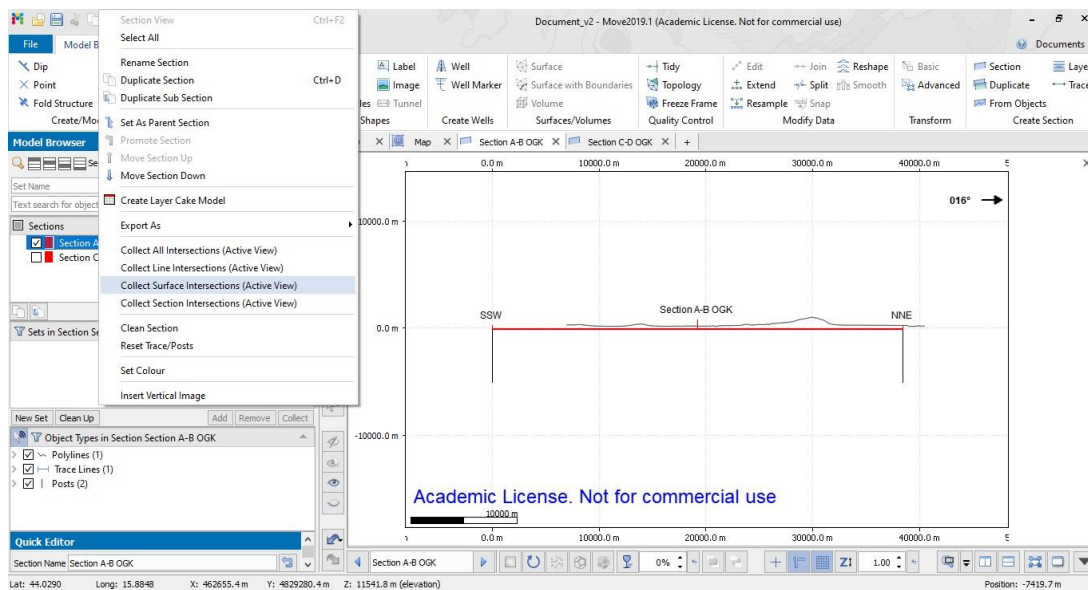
Document_v2 - Move2019.1 (Academic License. Not for commercial use)

File Model B

Documents

Dip
Point
Fold Structure
Create/Mo

Section View Ctrl+F2
Select All

Rename Section
Duplicate Section Ctrl+D
Duplicate Sub Section

Set As Parent Section
Promote Section
Move Section Up
Move Section Down

Create Layer Cake Model

Export As

Collect All Intersections (Active View)
Collect Line Intersections (Active View)
Collect Surface Intersections (Active View)
Collect Section Intersections (Active View)

Clean Section
Reset Trace/Posts

Set Colour

Insert Vertical Image

Label
Image
Tunnel
Shapes

Well
Well Marker
Create Wells

Surface
Surface with Boundaries
Volume
Surfaces/Volumes

Tidy
Topology
Freeze Frame
Quality Control

Edit
Extend
Resample
Join
Split
Snap
Reshape
Smooth
Modify Data

Basic
Advanced
Transform

Section
Duplicate
From Objects
Create Section

Laye
Trace

Model Browser

Set Name
Text search for object

Sections
Section A
Section C

Sets in Section Se

New Set Clean Up Add Remove Collect

Object Types in Section Section A-B OGK
Polylines (1)
Trace Lines (1)
Posts (2)

Quick Editor

Section Name Section A-B OGK

Map × Section A-B OGK × Section C-D OGK × +

0.0 m 10000.0 m 20000.0 m 30000.0 m 40000.0 m

016°

10000.0 m

SSW Section A-B OGK NNE

0.0 m

-10000.0 m

Academic License. Not for commercial use

10000 m

0.0 m 10000.0 m 20000.0 m 30000.0 m 40000.0 m

Section A-B OGK

0%

1.00

Lat: 44.0290 Long: 15.8848 X: 462655.4 m Y: 4829280.4 m Z: 11541.8 m (elevation) Position: -7419.7 m